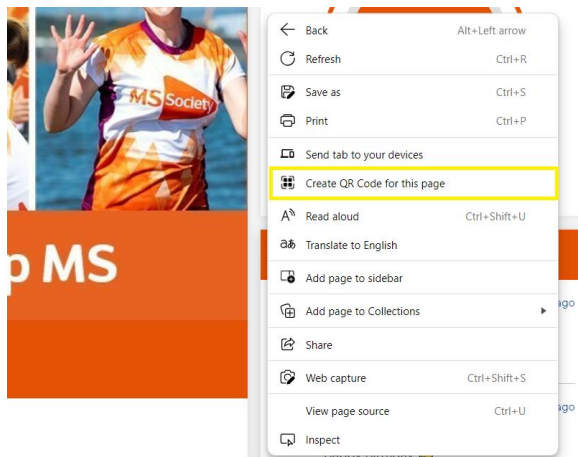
MS Society

p MS

Back Alt+Left arrow
Refresh Ctrl+R
Save as Ctrl+S
Print Ctrl+P
Send tab to your devices
Create QR Code for this page
Read aloud Ctrl+Shift+U
Translate to English
Add page to sidebar
Add page to Collections
Share
Web capture Ctrl+Shift+S
View page source Ctrl+U
Inspect

ago
ago